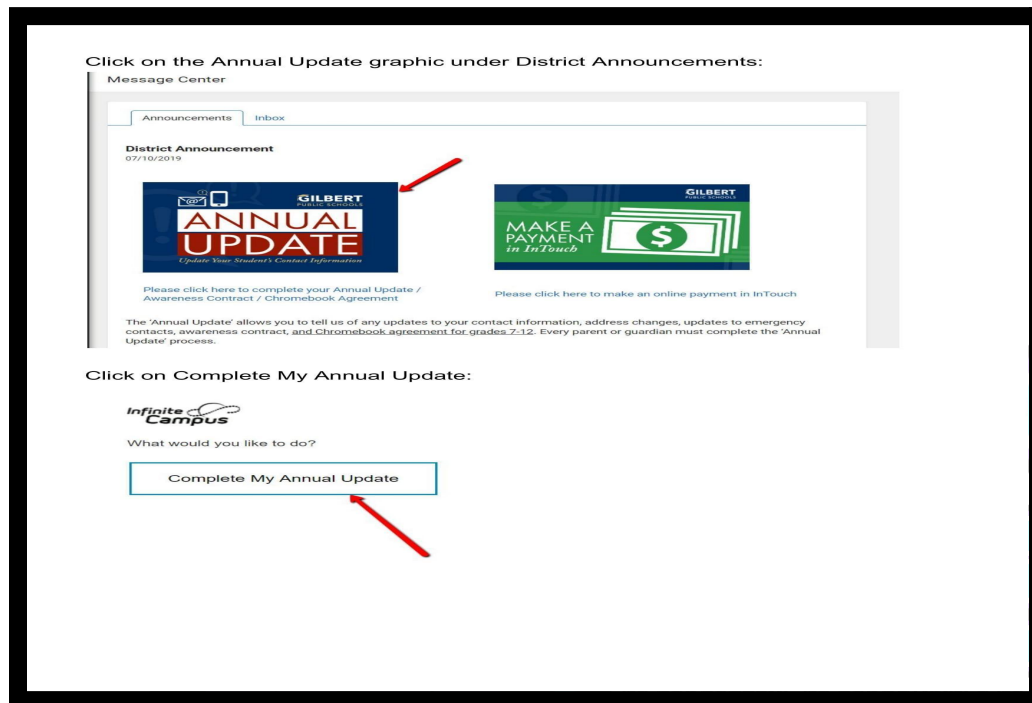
Click on the Annual Update graphic under District Announcements:

Message Center

Announcements Inbox

District Announcement
07/10/2019

GILBERT
PUBLIC SCHOOLS
ANNUAL
UPDATE
Update Your Student's Contact Information

GILBERT
PUBLIC SCHOOLS
MAKE A PAYMENT
in InTouch

Please click here to complete your Annual Update / Awareness Contract / Chromebook Agreement

Please click here to make an online payment in InTouch

The 'Annual Update' allows you to tell us of any updates to your contact information, address changes, updates to emergency contacts, awareness contract, and Chromebook agreement for grades 7-12. Every parent or guardian must complete the 'Annual Update' process.

Click on Complete My Annual Update:

Infinite Campus

What would you like to do?

Complete My Annual Update